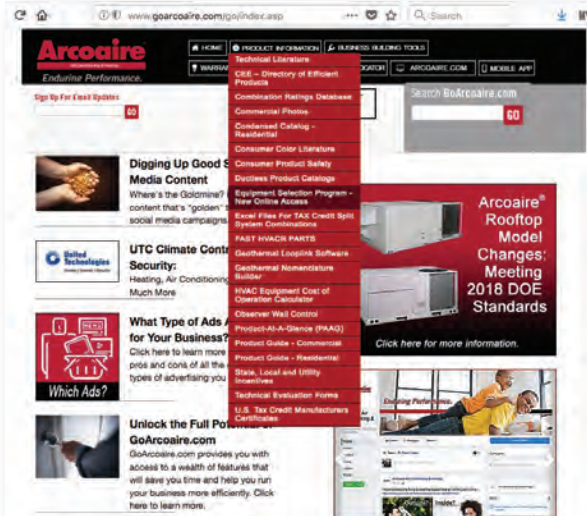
www.goarcoaire.com/go/index.asp

Search

Arcoaire
Enduring Performance.

HOME | PRODUCT INFORMATION | BUSINESS BUILDING TOOLS
WARRA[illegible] | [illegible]GATOR | ARCOAIRE.COM | MOBILE APP

Sign Up For Email Updates
GO

Search GoArcoaire.com
GO

Technical Literature
CEE – Directory of Efficient Products
Combination Ratings Database
Commercial Photos
Condensed Catalog - Residential
Consumer Color Literature
Consumer Product Safety
Ductless Product Catalogs
Equipment Selection Program - New Online Access
Excel Files For TAX Credit Split System Combinations
FAST HVACR PARTS
Geothermal Looplink Software
Geothermal Nomenclature Builder
HVAC Equipment Cost of Operation Calculator
Observer Wall Control
Product-At-A-Glance (PAAG)
Product Guide - Commercial
Product Guide - Residential
State, Local and Utility Incentives
Technical Evaluation Forms
U.S. Tax Credit Manufacturers Certificates

Digging Up Good S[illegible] Media Content
Where's the Goldmine? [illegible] content that's "golden" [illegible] social media campaign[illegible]

UTC Climate Contr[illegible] Security:
Heating, Air Conditioning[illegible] Much More

What Type of Ads A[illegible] for Your Business?
Click here to learn more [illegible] pros and cons of all the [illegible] types of advertising you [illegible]

Which Ads?

Unlock the Full Pot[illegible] GoArcoaire.com
GoArcoaire.com provides you with access to a wealth of features that will save you time and help you run your business more efficiently. Click here to learn more.

Arcoaire® Rooftop Model Changes: Meeting 2018 DOE Standards
Click here for more information.

Enduring Performance.